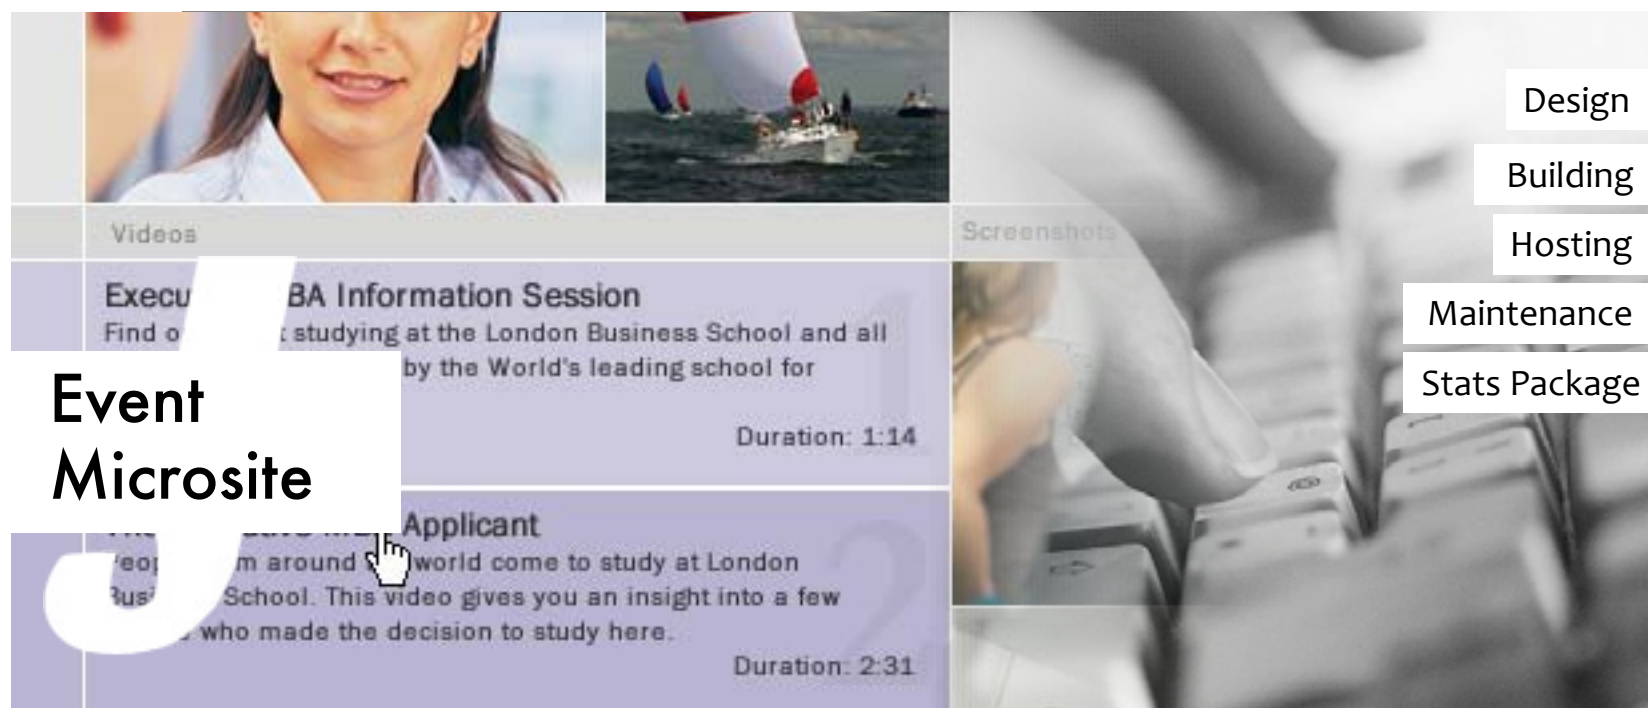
Design

Building

Hosting

Maintenance

Stats Package

Videos

Screenshots

Execu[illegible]BA Information Session
Find o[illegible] studying at the London Business School and all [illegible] by the World's leading school for

Duration: 1:14

Event Microsite

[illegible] Applicant
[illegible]eop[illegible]m around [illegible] world come to study at London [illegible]us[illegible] School. This video gives you an insight into a few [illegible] who made the decision to study here.

Duration: 2:31